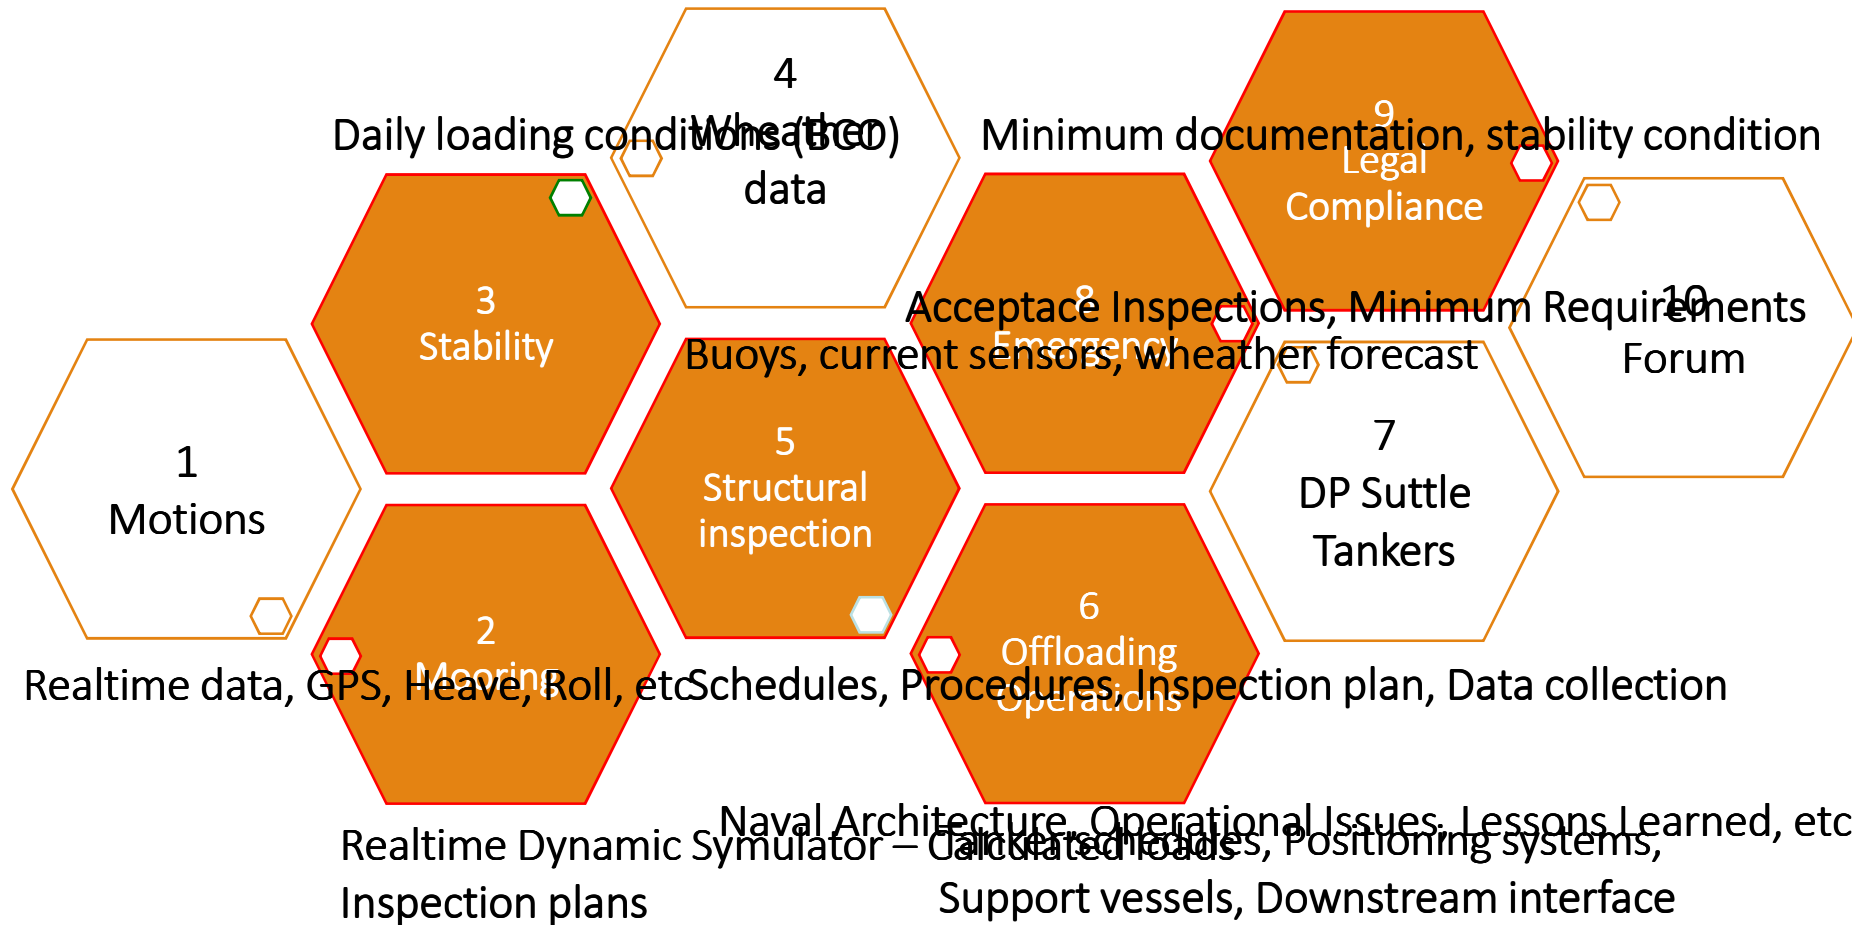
4
Wheather data

Daily loading conditions (BCO)

9
Legal Compliance

Minimum documentation, stability condition

3
Stability

8
Emergency

Acceptace Inspections, Minimum Requirements

10
Forum

Buoys, current sensors, wheather forecast

1
Motions

5
Structural inspection

7
DP Suttle Tankers

2
Mooring

6
Offloading Operations

Realtime data, GPS, Heave, Roll, etc

Schedules, Procedures, Inspection plan, Data collection

Naval Architecture, Operational Issues, Lessons Learned, etc

Realtime Dynamic Symulator – Calculated loads
Inspection plans

Tankers schedules, Positioning systems, Support vessels, Downstream interface